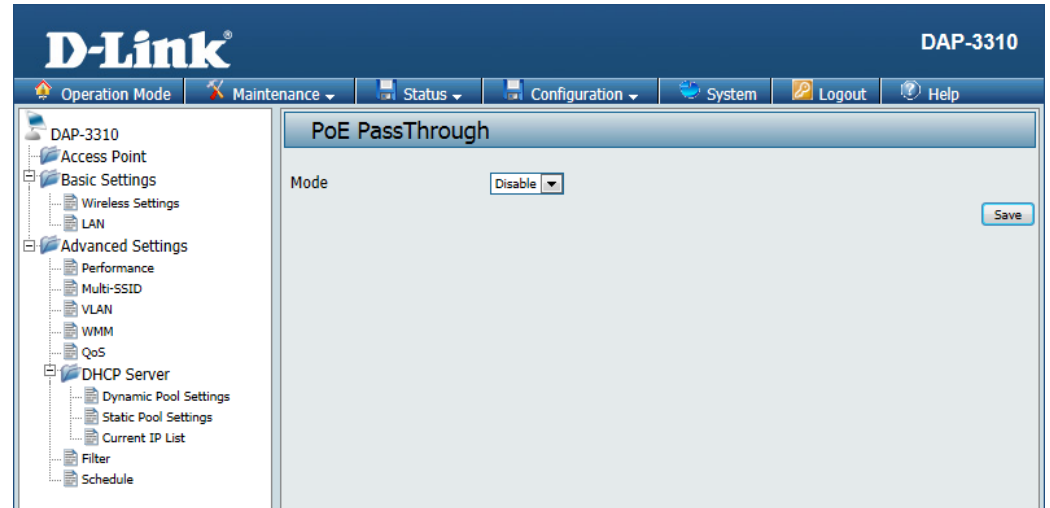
D-Link®

DAP-3310

Operation Mode | Maintenance | Status | Configuration | System | Logout | Help

DAP-3310
Access Point
Basic Settings
Wireless Settings
LAN
Advanced Settings
Performance
Multi-SSID
VLAN
WMM
QoS
DHCP Server
Dynamic Pool Settings
Static Pool Settings
Current IP List
Filter
Schedule

PoE PassThrough

Mode Disable

Save